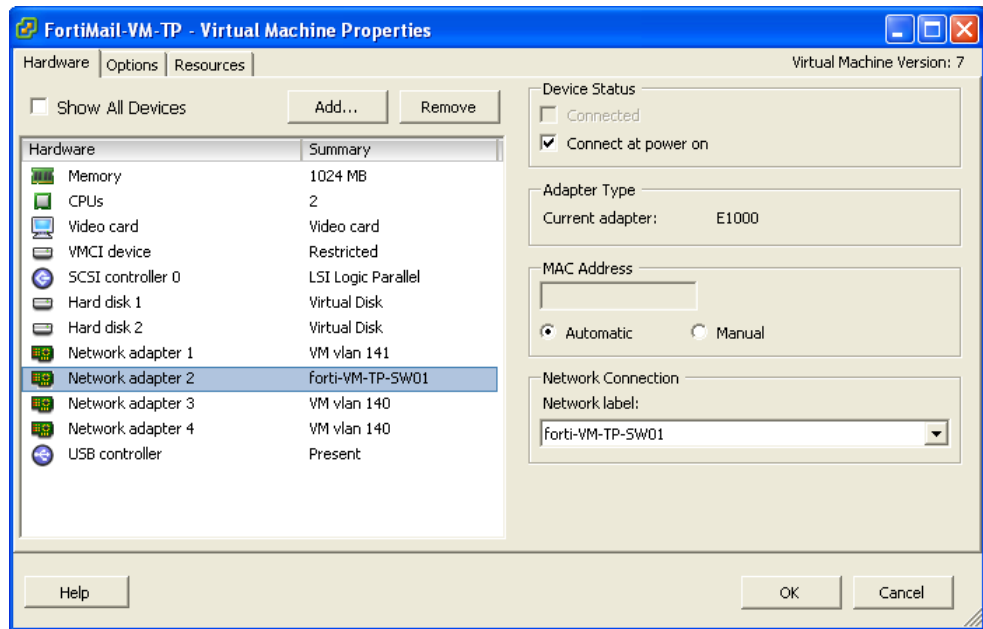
FortiMail-VM-TP - Virtual Machine Properties

Hardware | Options | Resources

Virtual Machine Version: 7

Show All Devices

Add...

Remove

| Hardware | Summary |
|---|---|
| Memory | 1024 MB |
| CPUs | 2 |
| Video card | Video card |
| VMCI device | Restricted |
| SCSI controller 0 | LSI Logic Parallel |
| Hard disk 1 | Virtual Disk |
| Hard disk 2 | Virtual Disk |
| Network adapter 1 | VM vlan 141 |
| Network adapter 2 | forti-VM-TP-SW01 |
| Network adapter 3 | VM vlan 140 |
| Network adapter 4 | VM vlan 140 |
| USB controller | Present |

Device Status

Connected

Connect at power on

Adapter Type

Current adapter: E1000

MAC Address

Automatic

Manual

Network Connection

Network label:

forti-VM-TP-SW01

Help

OK

Cancel